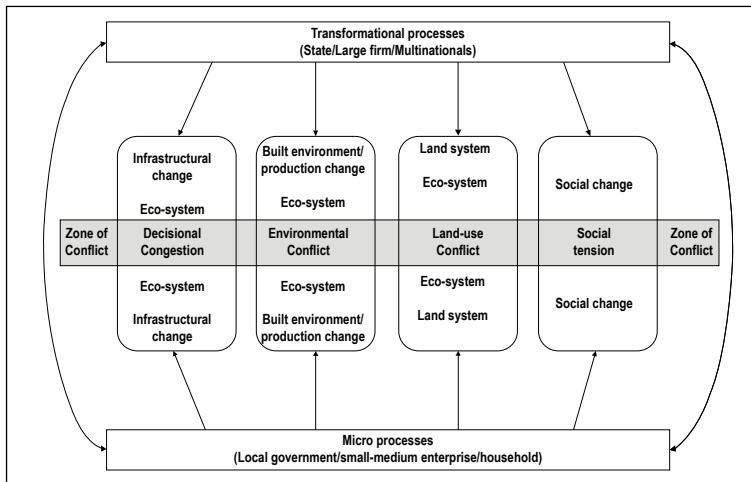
Transformational processes
(State/Large firm/Multinationals)

Infrastructural change

Eco-system

Built environment/ production change

Eco-system

Land system

Eco-system

Social change

Zone of Conflict

Decisional Congestion

Environmental Conflict

Land-use Conflict

Social tension

Zone of Conflict

Eco-system

Infrastructural change

Eco-system

Built environment/ production change

Eco-system

Land system

Social change

Micro processes
(Local government/small-medium enterprise/household)